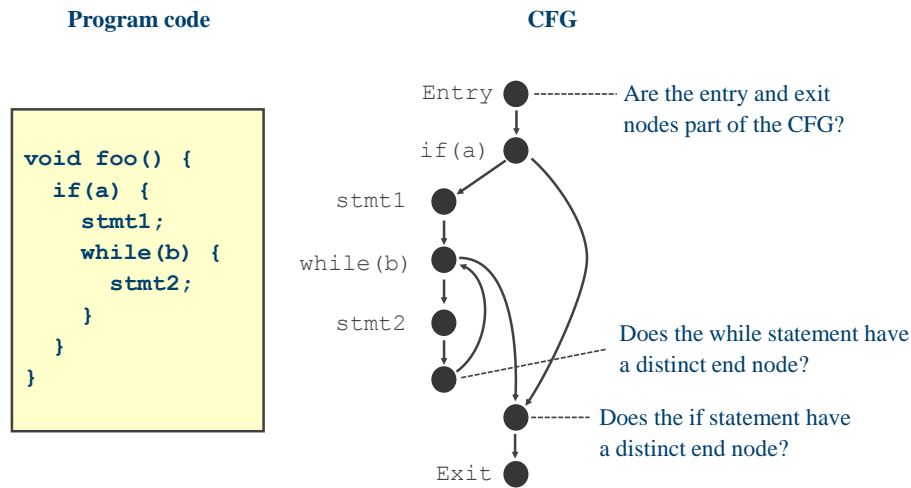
Program code

CFG

void foo() {
  if(a) {
    stmt1;
    while(b) {
      stmt2;
    }
  }
}

Entry

Are the entry and exit nodes part of the CFG?

if(a)

stmt1

while(b)

stmt2

Does the while statement have a distinct end node?

Does the if statement have a distinct end node?

Exit